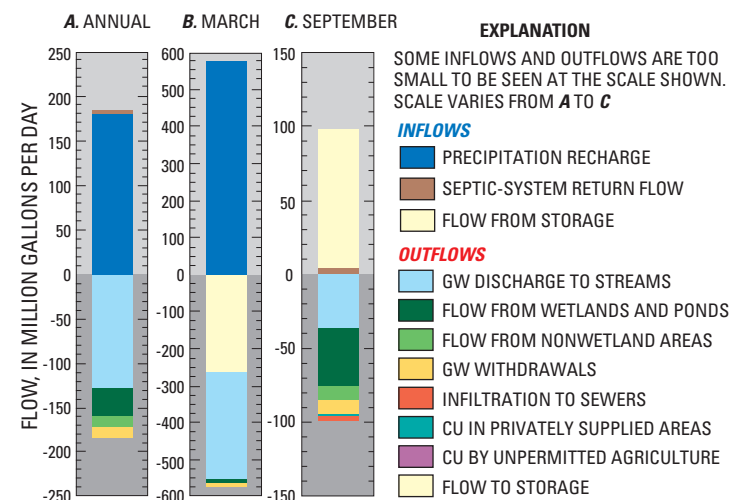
A. ANNUAL

B. MARCH

C. SEPTEMBER

FLOW, IN MILLION GALLONS PER DAY

250
200
150
100
50
0
-50
-100
-150
-200
-250

600
500
400
300
200
100
0
-100
-200
-300
-400
-500
-600

150
100
50
0
-50
-100
-150

EXPLANATION

SOME INFLOWS AND OUTFLOWS ARE TOO SMALL TO BE SEEN AT THE SCALE SHOWN. SCALE VARIES FROM A TO C

INFLOWS

PRECIPITATION RECHARGE

SEPTIC-SYSTEM RETURN FLOW

FLOW FROM STORAGE

OUTFLOWS

GW DISCHARGE TO STREAMS

FLOW FROM WETLANDS AND PONDS

FLOW FROM NONWETLAND AREAS

GW WITHDRAWALS

INFILTRATION TO SEWERS

CU IN PRIVATELY SUPPLIED AREAS

CU BY UNPERMITTED AGRICULTURE

FLOW TO STORAGE